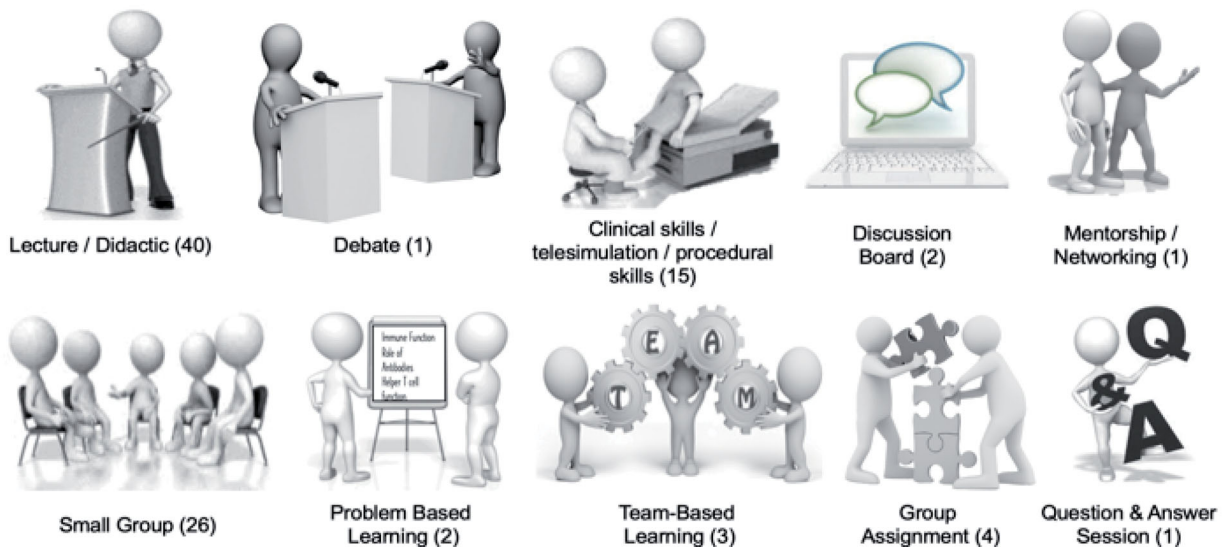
Lecture / Didactic (40)

Debate (1)

Clinical skills / telesimulation / procedural skills (15)

Discussion Board (2)

Mentorship / Networking (1)

Small Group (26)

Immune Function
Role of Antibodies
Helper T cell Function

Problem Based Learning (2)

E A T M

Team-Based Learning (3)

Group Assignment (4)

Q & A

Question & Answer Session (1)